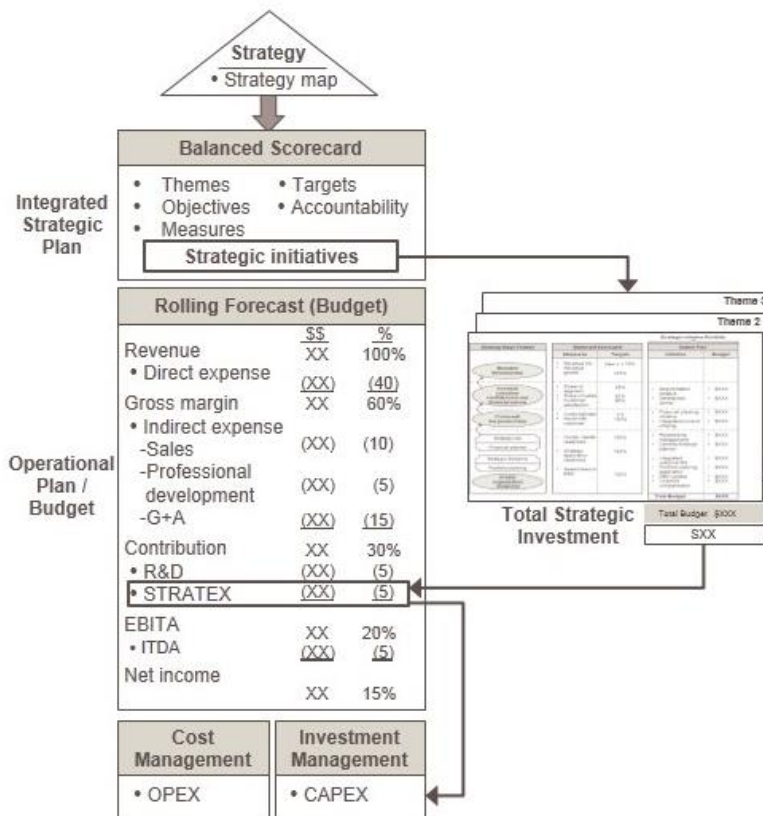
Strategy
• Strategy map

Balanced Scorecard

Integrated Strategic Plan

• Themes
• Objectives
• Measures
• Targets
• Accountability

Strategic initiatives

Rolling Forecast (Budget)

Operational Plan / Budget

| | $$ | % |
|---|---|---|
| Revenue | XX | 100% |
| • Direct expense | (XX) | (40) |
| Gross margin | XX | 60% |
| • Indirect expense | | |
| -Sales | (XX) | (10) |
| -Professional development | (XX) | (5) |
| -G+A | (XX) | (15) |
| Contribution | XX | 30% |
| • R&D | (XX) | (5) |
| • STRATEX | (XX) | (5) |
| EBITA | XX | 20% |
| • ITDA | (XX) | (5) |
| Net income | XX | 15% |

Theme 3
Theme 2

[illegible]

Total Budget $XXX

Total Strategic Investment

$XX

Cost Management
• OPEX

Investment Management
• CAPEX